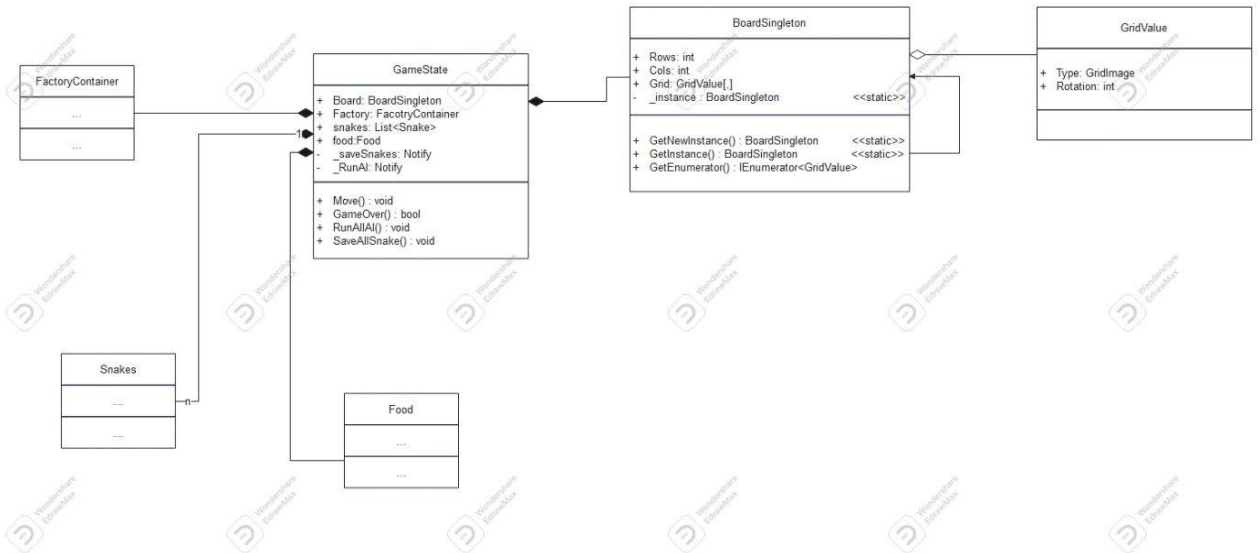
FactoryContainer

...

...

GameState

+ Board: BoardSingleton
+ Factory: FacotryContainer
+ snakes: List<Snake>
+ food:Food
- _saveSnakes: Notify
- _RunAI: Notify

+ Move() : void
+ GameOver() : bool
+ RunAllAI() : void
+ SaveAllSnake() : void

1

n

Snakes

...

...

Food

...

...

BoardSingleton

+ Rows: int
+ Cols: int
+ Grid: GridValue[,]
- _instance : BoardSingleton <<static>>

+ GetNewInstance() : BoardSingleton <<static>>
+ GetInstance() : BoardSingleton <<static>>
+ GetEnumerator() : IEnumerator<GridValue>

GridValue

+ Type: GridImage
+ Rotation: int

Wondershare EdrawMax